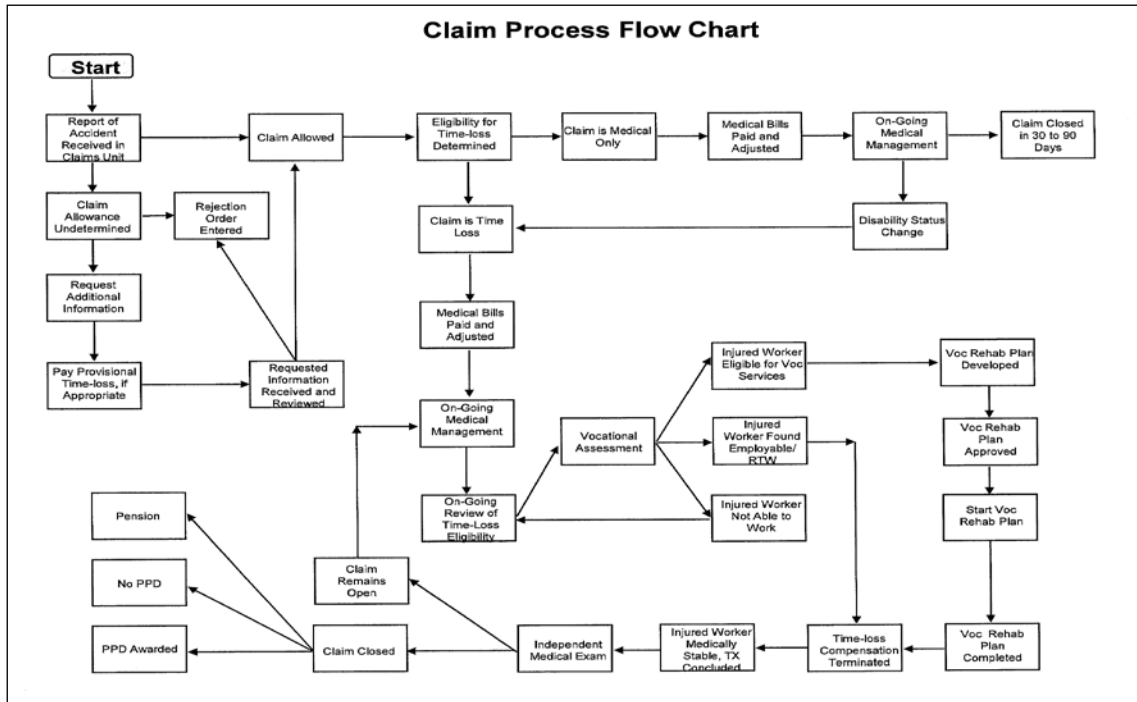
Claim Process Flow Chart

Start

Report of Accident Received in Claims Unit

Claim Allowed

Eligibility for Time-loss Determined

Claim is Medical Only

Medical Bills Paid and Adjusted

On-Going Medical Management

Claim Closed in 30 to 90 Days

Claim Allowance Undetermined

Rejection Order Entered

Claim is Time Loss

Disability Status Change

Request Additional Information

Medical Bills Paid and Adjusted

Pay Provisional Time-loss, if Appropriate

Requested Information Received and Reviewed

Injured Worker Eligible for Voc Services

Voc Rehab Plan Developed

On-Going Medical Management

Vocational Assessment

Injured Worker Found Employable/ RTW

Voc Rehab Plan Approved

On-Going Review of Time-Loss Eligibility

Injured Worker Not Able to Work

Start Voc Rehab Plan

Pension

Claim Remains Open

No PPD

PPD Awarded

Claim Closed

Independent Medical Exam

Injured Worker Medically Stable, TX Concluded

Time-loss Compensation Terminated

Voc Rehab Plan Completed